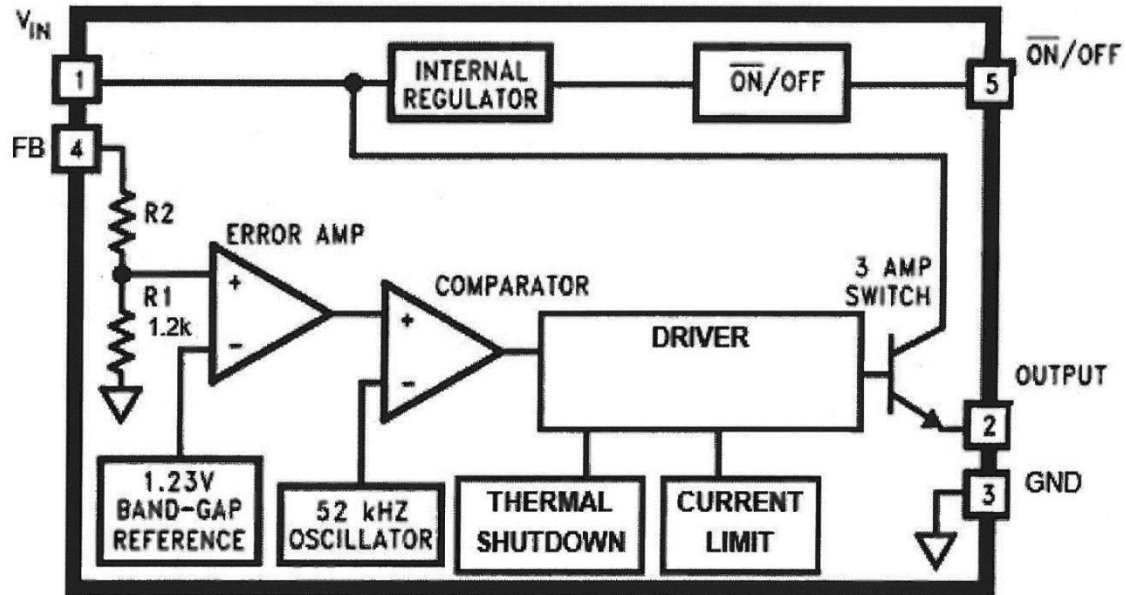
$V_{IN}$

1

INTERNAL REGULATOR

$\overline{ON}$/OFF

5

$\overline{ON}$/OFF

FB 4

R2

ERROR AMP

+

−

R1 1.2k

COMPARATOR

+

−

3 AMP SWITCH

DRIVER

OUTPUT

2

3

GND

1.23V BAND-GAP REFERENCE

52 kHZ OSCILLATOR

THERMAL SHUTDOWN

CURRENT LIMIT